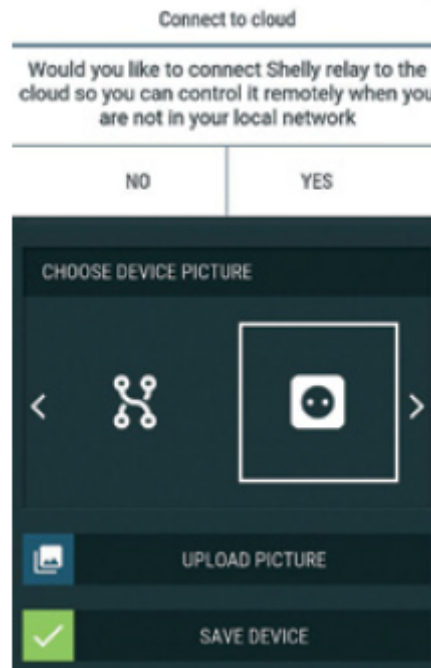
Connect to cloud

Would you like to connect Shelly relay to the cloud so you can control it remotely when you are not in your local network

NO

YES

CHOOSE DEVICE PICTURE

<

>

UPLOAD PICTURE

SAVE DEVICE